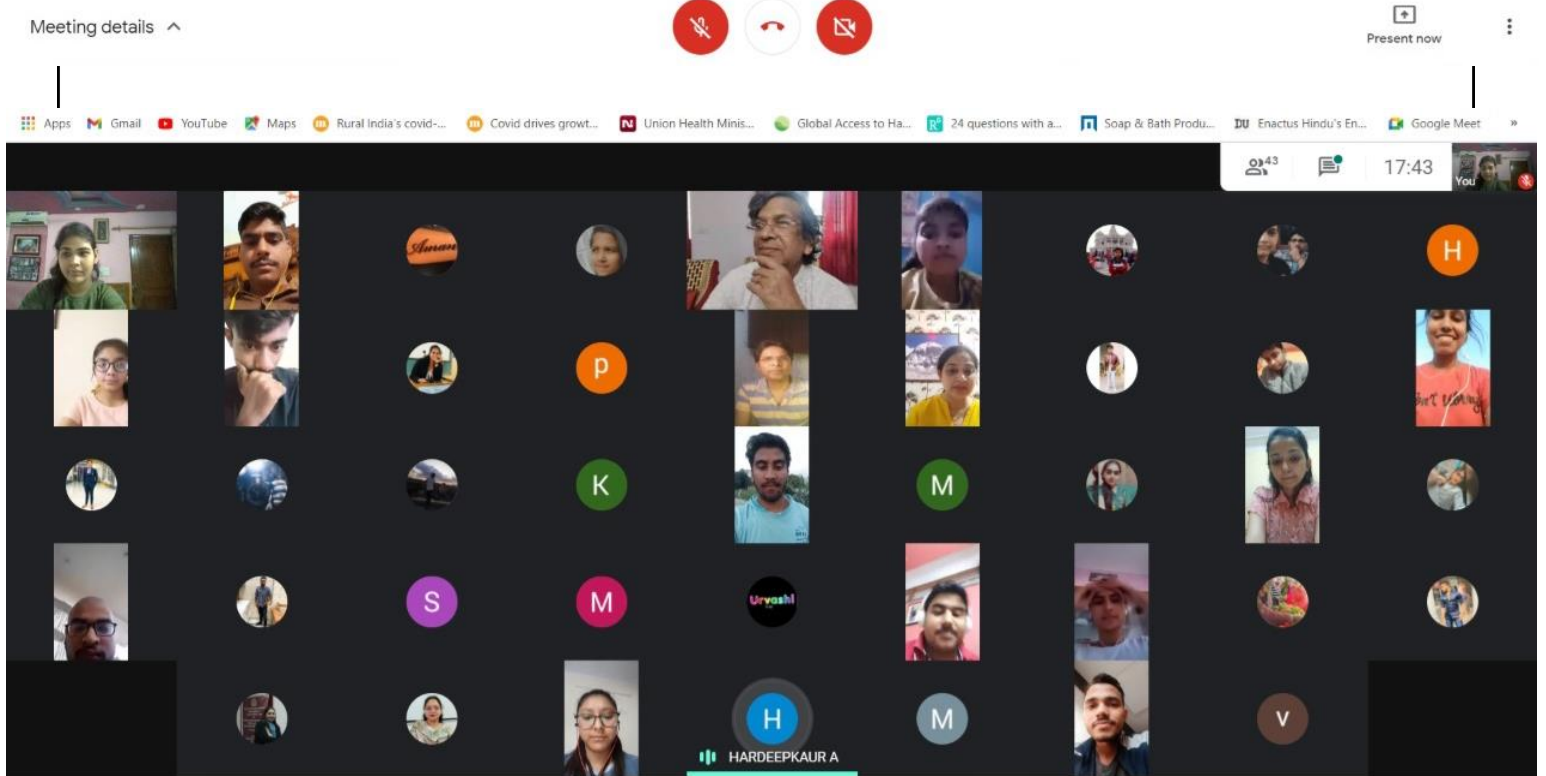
Meeting details

Present now

Apps Gmail YouTube Maps Rural India's covid-... Covid drives growt... Union Health Minis... Global Access to Ha... 24 questions with a... Soap & Bath Produ... Enactus Hindu's En... Google Meet »

43

17:43

You

Aman

H

p

K

M

S

M

Urvashi

H

M

V

HARDEEPKAUR A